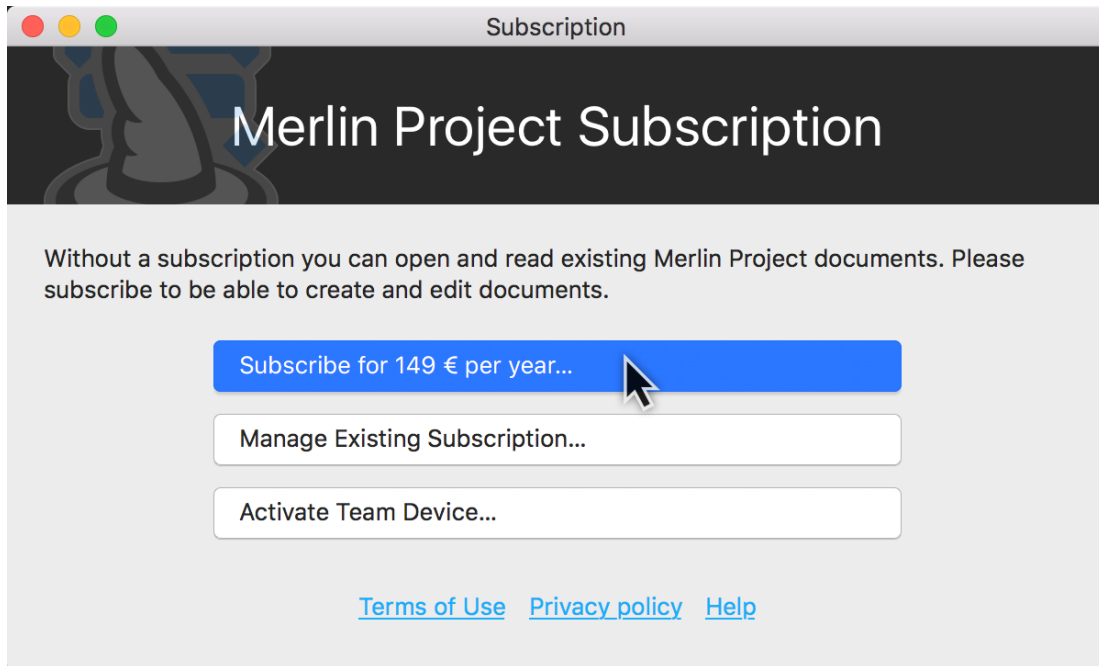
Subscription

Merlin Project Subscription

Without a subscription you can open and read existing Merlin Project documents. Please subscribe to be able to create and edit documents.

Subscribe for 149 € per year...

Manage Existing Subscription...

Activate Team Device...

Terms of Use Privacy policy Help